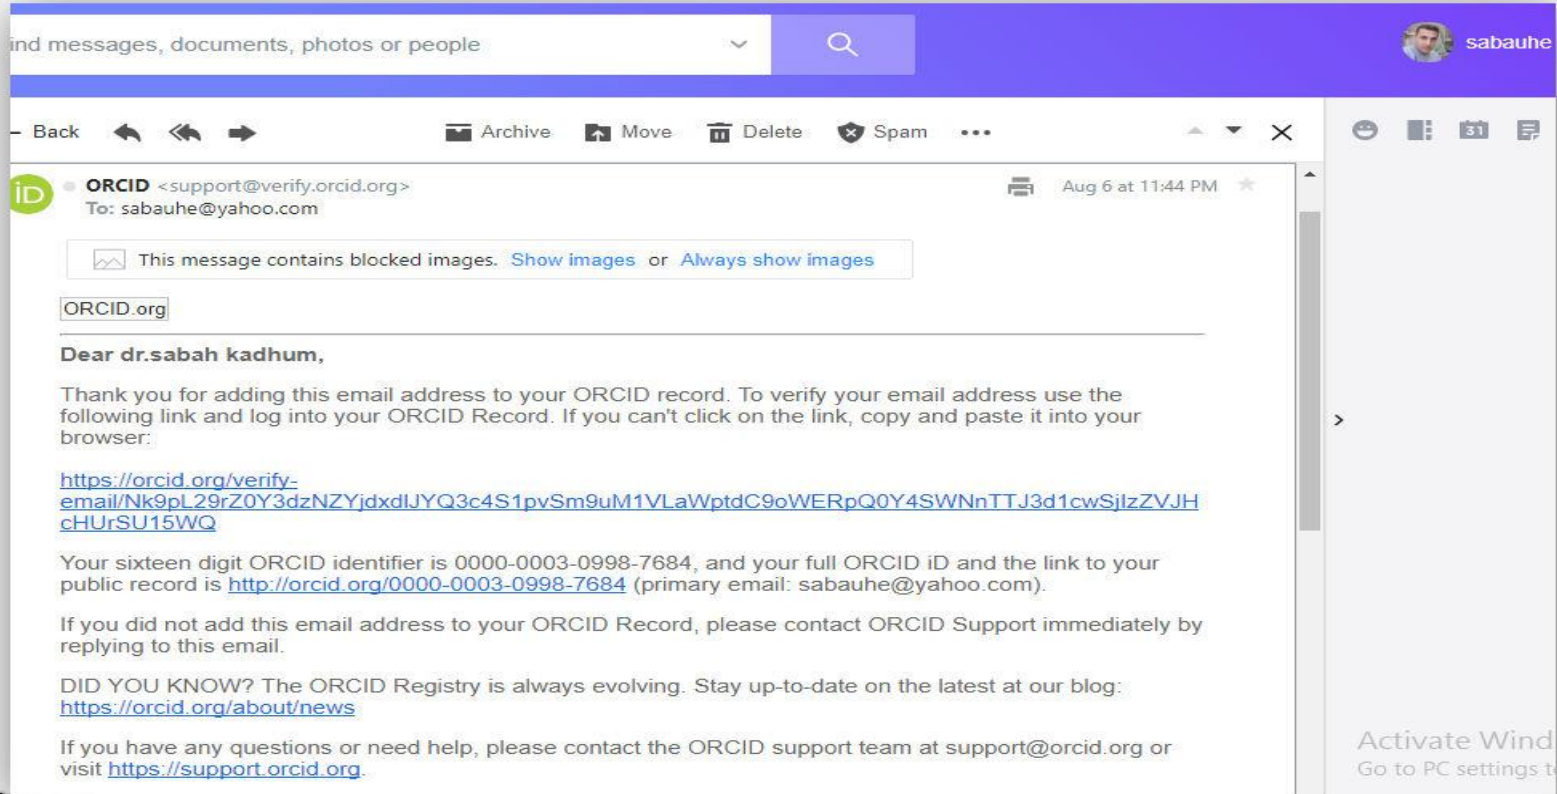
ind messages, documents, photos or people

sabauhe

Back Archive Move Delete Spam •••

iD

ORCID <support@verify.orcid.org>
To: sabauhe@yahoo.com

Aug 6 at 11:44 PM

This message contains blocked images. Show images or Always show images

ORCID.org

Dear dr.sabah kadhum,

Thank you for adding this email address to your ORCID record. To verify your email address use the following link and log into your ORCID Record. If you can't click on the link, copy and paste it into your browser:

https://orcid.org/verify-email/Nk9pL29rZ0Y3dzNZYjdxdlJYQ3c4S1pvSm9uM1VLaWptdC9oWERpQ0Y4SWNnTTJ3d1cwSjlzZVJHcHUrSU15WQ

Your sixteen digit ORCID identifier is 0000-0003-0998-7684, and your full ORCID iD and the link to your public record is http://orcid.org/0000-0003-0998-7684 (primary email: sabauhe@yahoo.com).

If you did not add this email address to your ORCID Record, please contact ORCID Support immediately by replying to this email.

DID YOU KNOW? The ORCID Registry is always evolving. Stay up-to-date on the latest at our blog: https://orcid.org/about/news

If you have any questions or need help, please contact the ORCID support team at support@orcid.org or visit https://support.orcid.org.

31

Activate Wind
Go to PC settings t